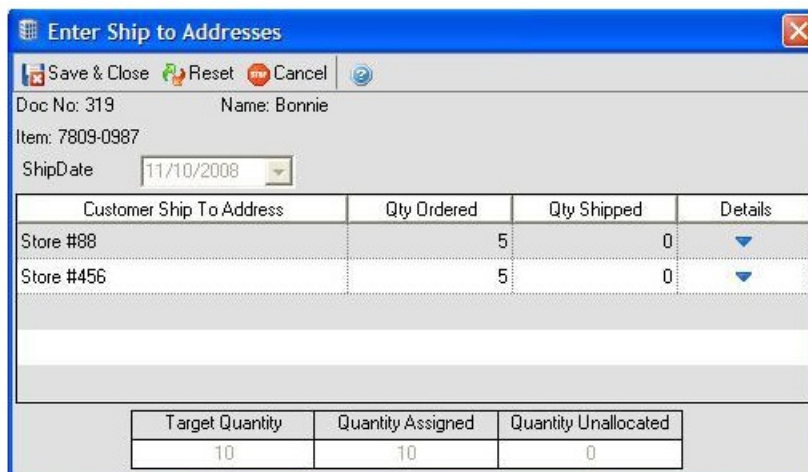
Enter Ship to Addresses

Save & Close Reset Cancel

Doc No: 319 Name: Bonnie

Item: 7809-0987

ShipDate 11/10/2008

| Customer Ship To Address | Qty Ordered | Qty Shipped | Details |
|---|---|---|---|
| Store #88 | 5 | 0 | |
| Store #456 | 5 | 0 | |

| Target Quantity | Quantity Assigned | Quantity Unallocated |
|---|---|---|
| 10 | 10 | 0 |